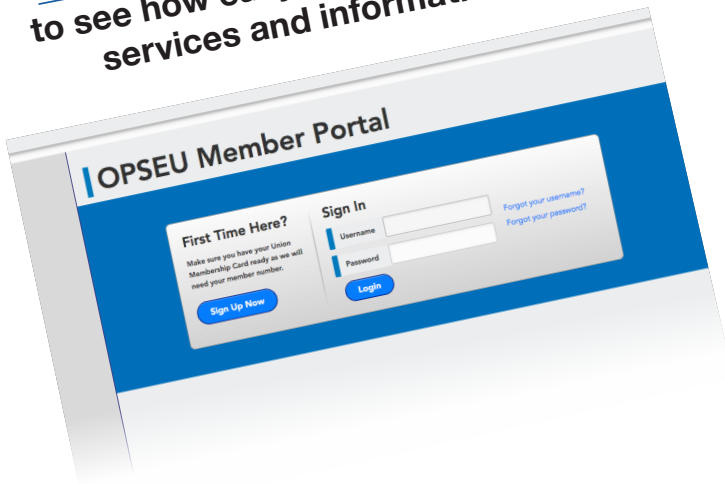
to see how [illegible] services and informat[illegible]

OPSEU Member Portal

First Time Here?

Make sure you have your Union Membership Card ready as we will need your member number.

Sign Up Now

Sign In

Username

Password

Login

Forgot your username?

Forgot your password?